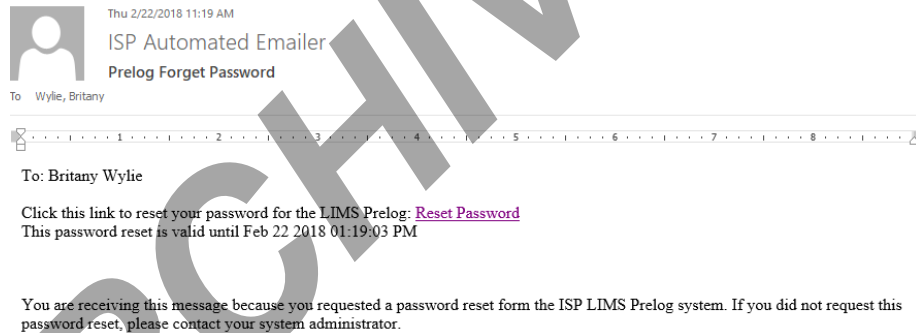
Thu 2/22/2018 11:19 AM

ISP Automated Emailer

Prelog Forget Password

To Wylie, Britany

1 2 3 4 5 6 7 8

To: Britany Wylie

Click this link to reset your password for the LIMS Prelog: Reset Password
This password reset is valid until Feb 22 2018 01:19:03 PM

You are receiving this message because you requested a password reset form the ISP LIMS Prelog system. If you did not request this password reset, please contact your system administrator.

ARCHIV